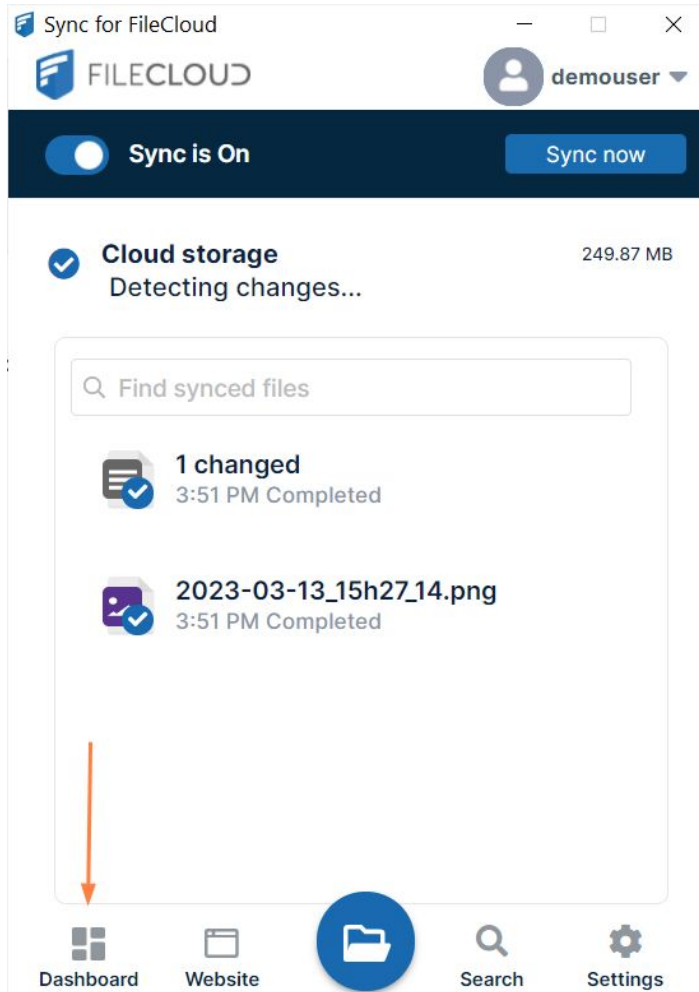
Sync for FileCloud

FILECLOUD

demouser

Sync is On

Sync now

Cloud storage

Detecting changes...

249.87 MB

Find synced files

1 changed
3:51 PM Completed

2023-03-13_15h27_14.png
3:51 PM Completed

Dashboard

Website

Search

Settings